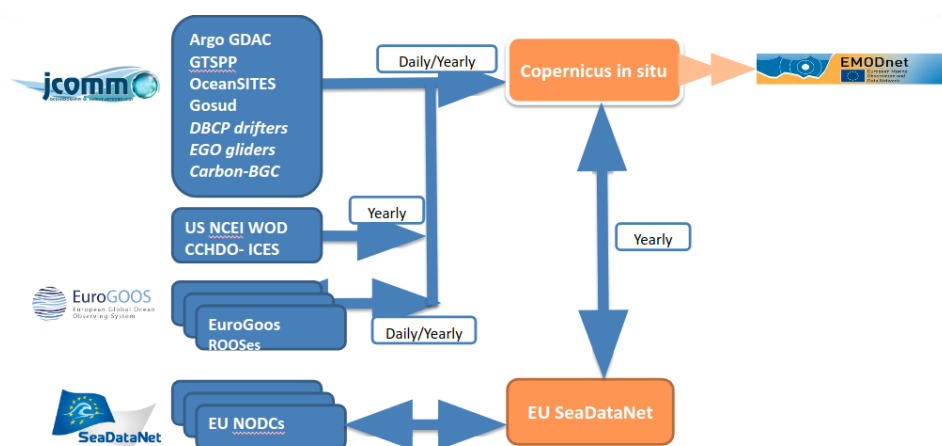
jcomm

Argo GDAC
GTSPP
OceanSITES
Gosud
DBCP drifters
EGO gliders
Carbon-BGC

Daily/Yearly

Copernicus in situ

EMODnet
European Marine Observation and Data Network

US NCEI WOD
CCHDO- ICES

Yearly

Yearly

EuroGOOS
European Global Ocean Observing System

EuroGoos
ROOSes

Daily/Yearly

SeaDataNet

EU NODCs

EU SeaDataNet